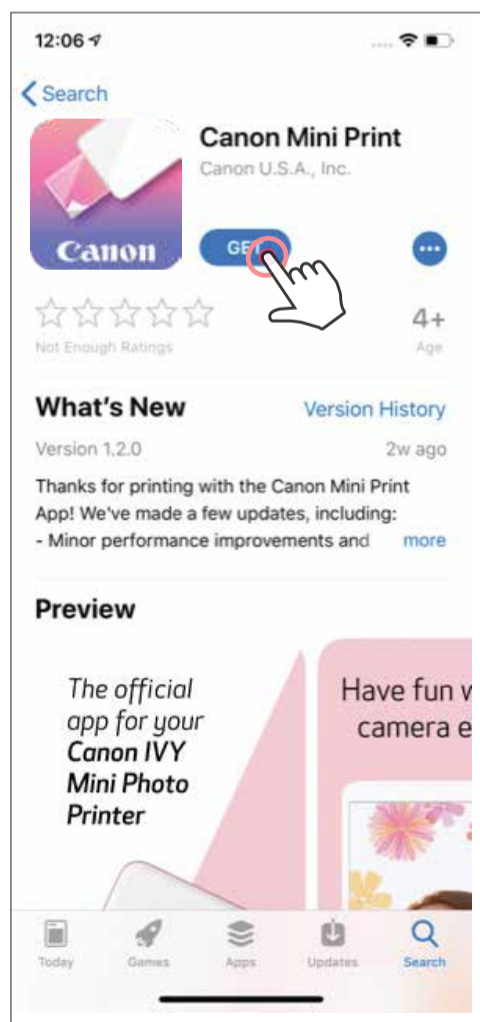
12:06

< Search

Canon

Canon Mini Print

Canon U.S.A., Inc.

GET

...

Not Enough Ratings

4+

Age

What's New

Version History

Version 1.2.0

2w ago

Thanks for printing with the Canon Mini Print App! We've made a few updates, including:
- Minor performance improvements and

more

Preview

The official app for your Canon IVY Mini Photo Printer

Have fun w camera e

Today

Games

Apps

Updates

Search